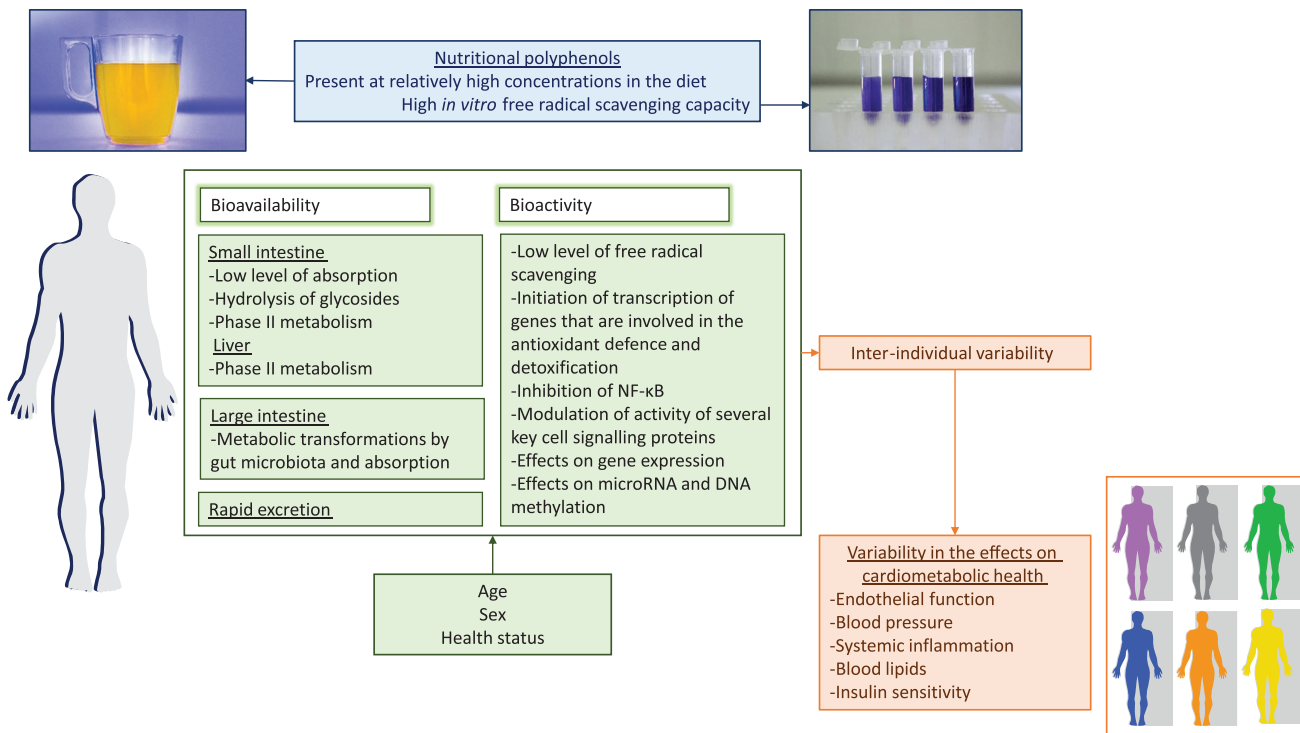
Nutritional polyphenols
Present at relatively high concentrations in the diet
High *in vitro* free radical scavenging capacity

Bioavailability

Small intestine
-Low level of absorption
-Hydrolysis of glycosides
-Phase II metabolism
Liver
-Phase II metabolism

Large intestine
-Metabolic transformations by gut microbiota and absorption

Rapid excretion

Bioactivity

-Low level of free radical scavenging
-Initiation of transcription of genes that are involved in the antioxidant defence and detoxification
-Inhibition of NF-κB
-Modulation of activity of several key cell signalling proteins
-Effects on gene expression
-Effects on microRNA and DNA methylation

Age
Sex
Health status

Inter-individual variability

Variability in the effects on cardiometabolic health
-Endothelial function
-Blood pressure
-Systemic inflammation
-Blood lipids
-Insulin sensitivity